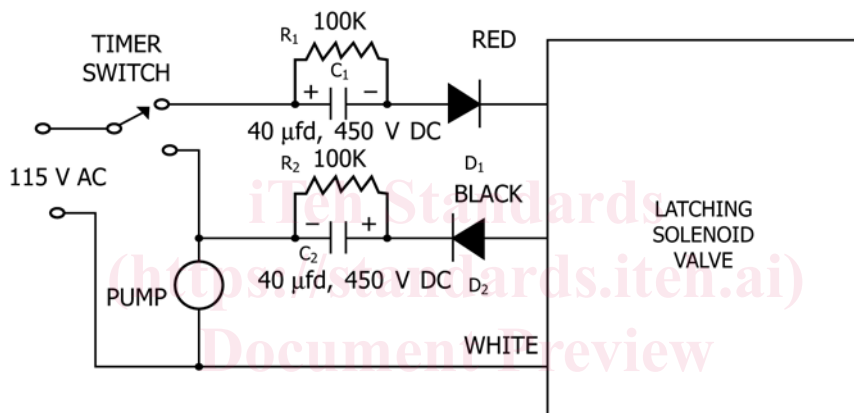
TIMER SWITCH

$R_1$ 100K

$C_1$

+ −

40 µfd, 450 V DC

RED

$D_1$

115 V AC

$R_2$ 100K

− +

$C_2$

40 µfd, 450 V DC

BLACK

$D_2$

PUMP

WHITE

LATCHING SOLENOID VALVE

iTeh Standards
(https://standards.iteh.ai)
Document Preview